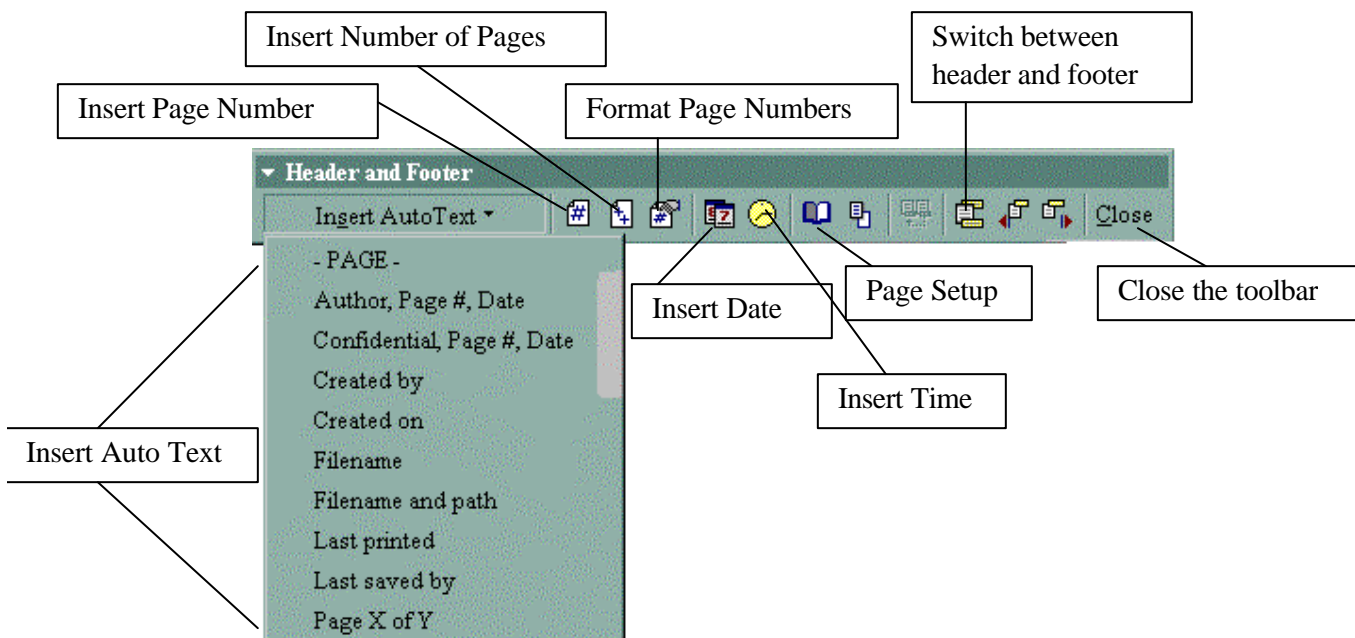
Insert Number of Pages

Switch between header and footer

Insert Page Number

Format Page Numbers

Header and Footer

Insert AutoText

Close

- PAGE -
Author, Page #, Date
Confidential, Page #, Date
Created by
Created on
Filename
Filename and path
Last printed
Last saved by
Page X of Y

Insert Date

Page Setup

Close the toolbar

Insert Time

Insert Auto Text